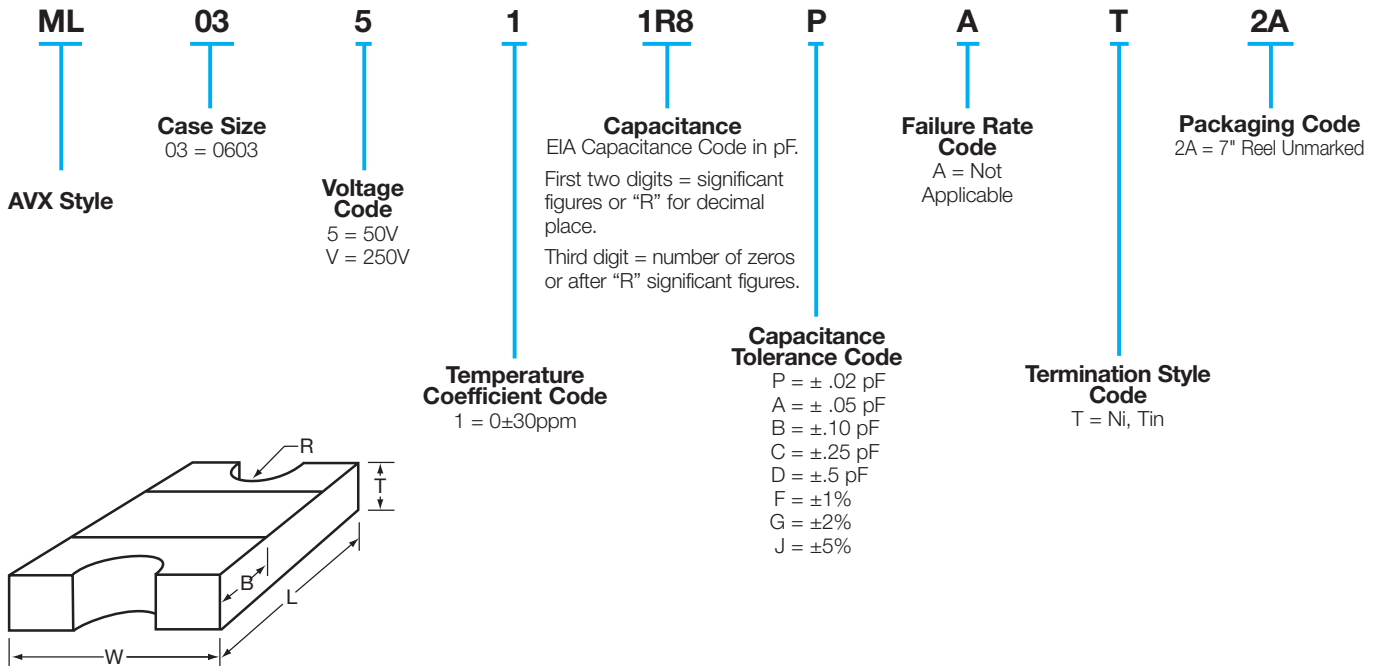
ML 03 5 1 1R8 P A T 2A

Case Size
03 = 0603

AVX Style

Voltage Code
5 = 50V
V = 250V

Temperature Coefficient Code
1 = 0±30ppm

Capacitance
EIA Capacitance Code in pF.

First two digits = significant figures or “R” for decimal place.

Third digit = number of zeros or after “R” significant figures.

Capacitance Tolerance Code
P = ± .02 pF
A = ± .05 pF
B = ±.10 pF
C = ±.25 pF
D = ±.5 pF
F = ±1%
G = ±2%
J = ±5%

Failure Rate Code
A = Not Applicable

Termination Style Code
T = Ni, Tin

Packaging Code
2A = 7" Reel Unmarked

R
T
B
L
W